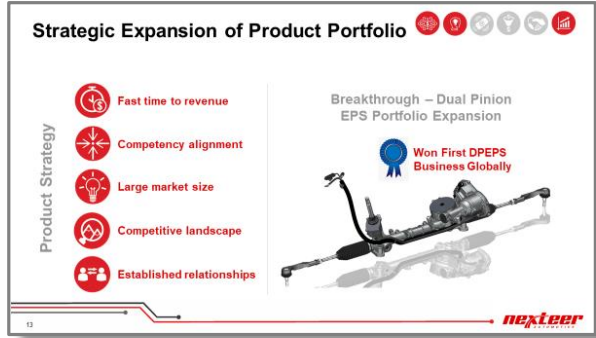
Strategic Expansion of Product Portfolio

Product Strategy

Fast time to revenue

Competency alignment

Large market size

Competitive landscape

Established relationships

Breakthrough – Dual Pinion EPS Portfolio Expansion

Won First DPEPS Business Globally

13

nexteer AUTOMOTIVE